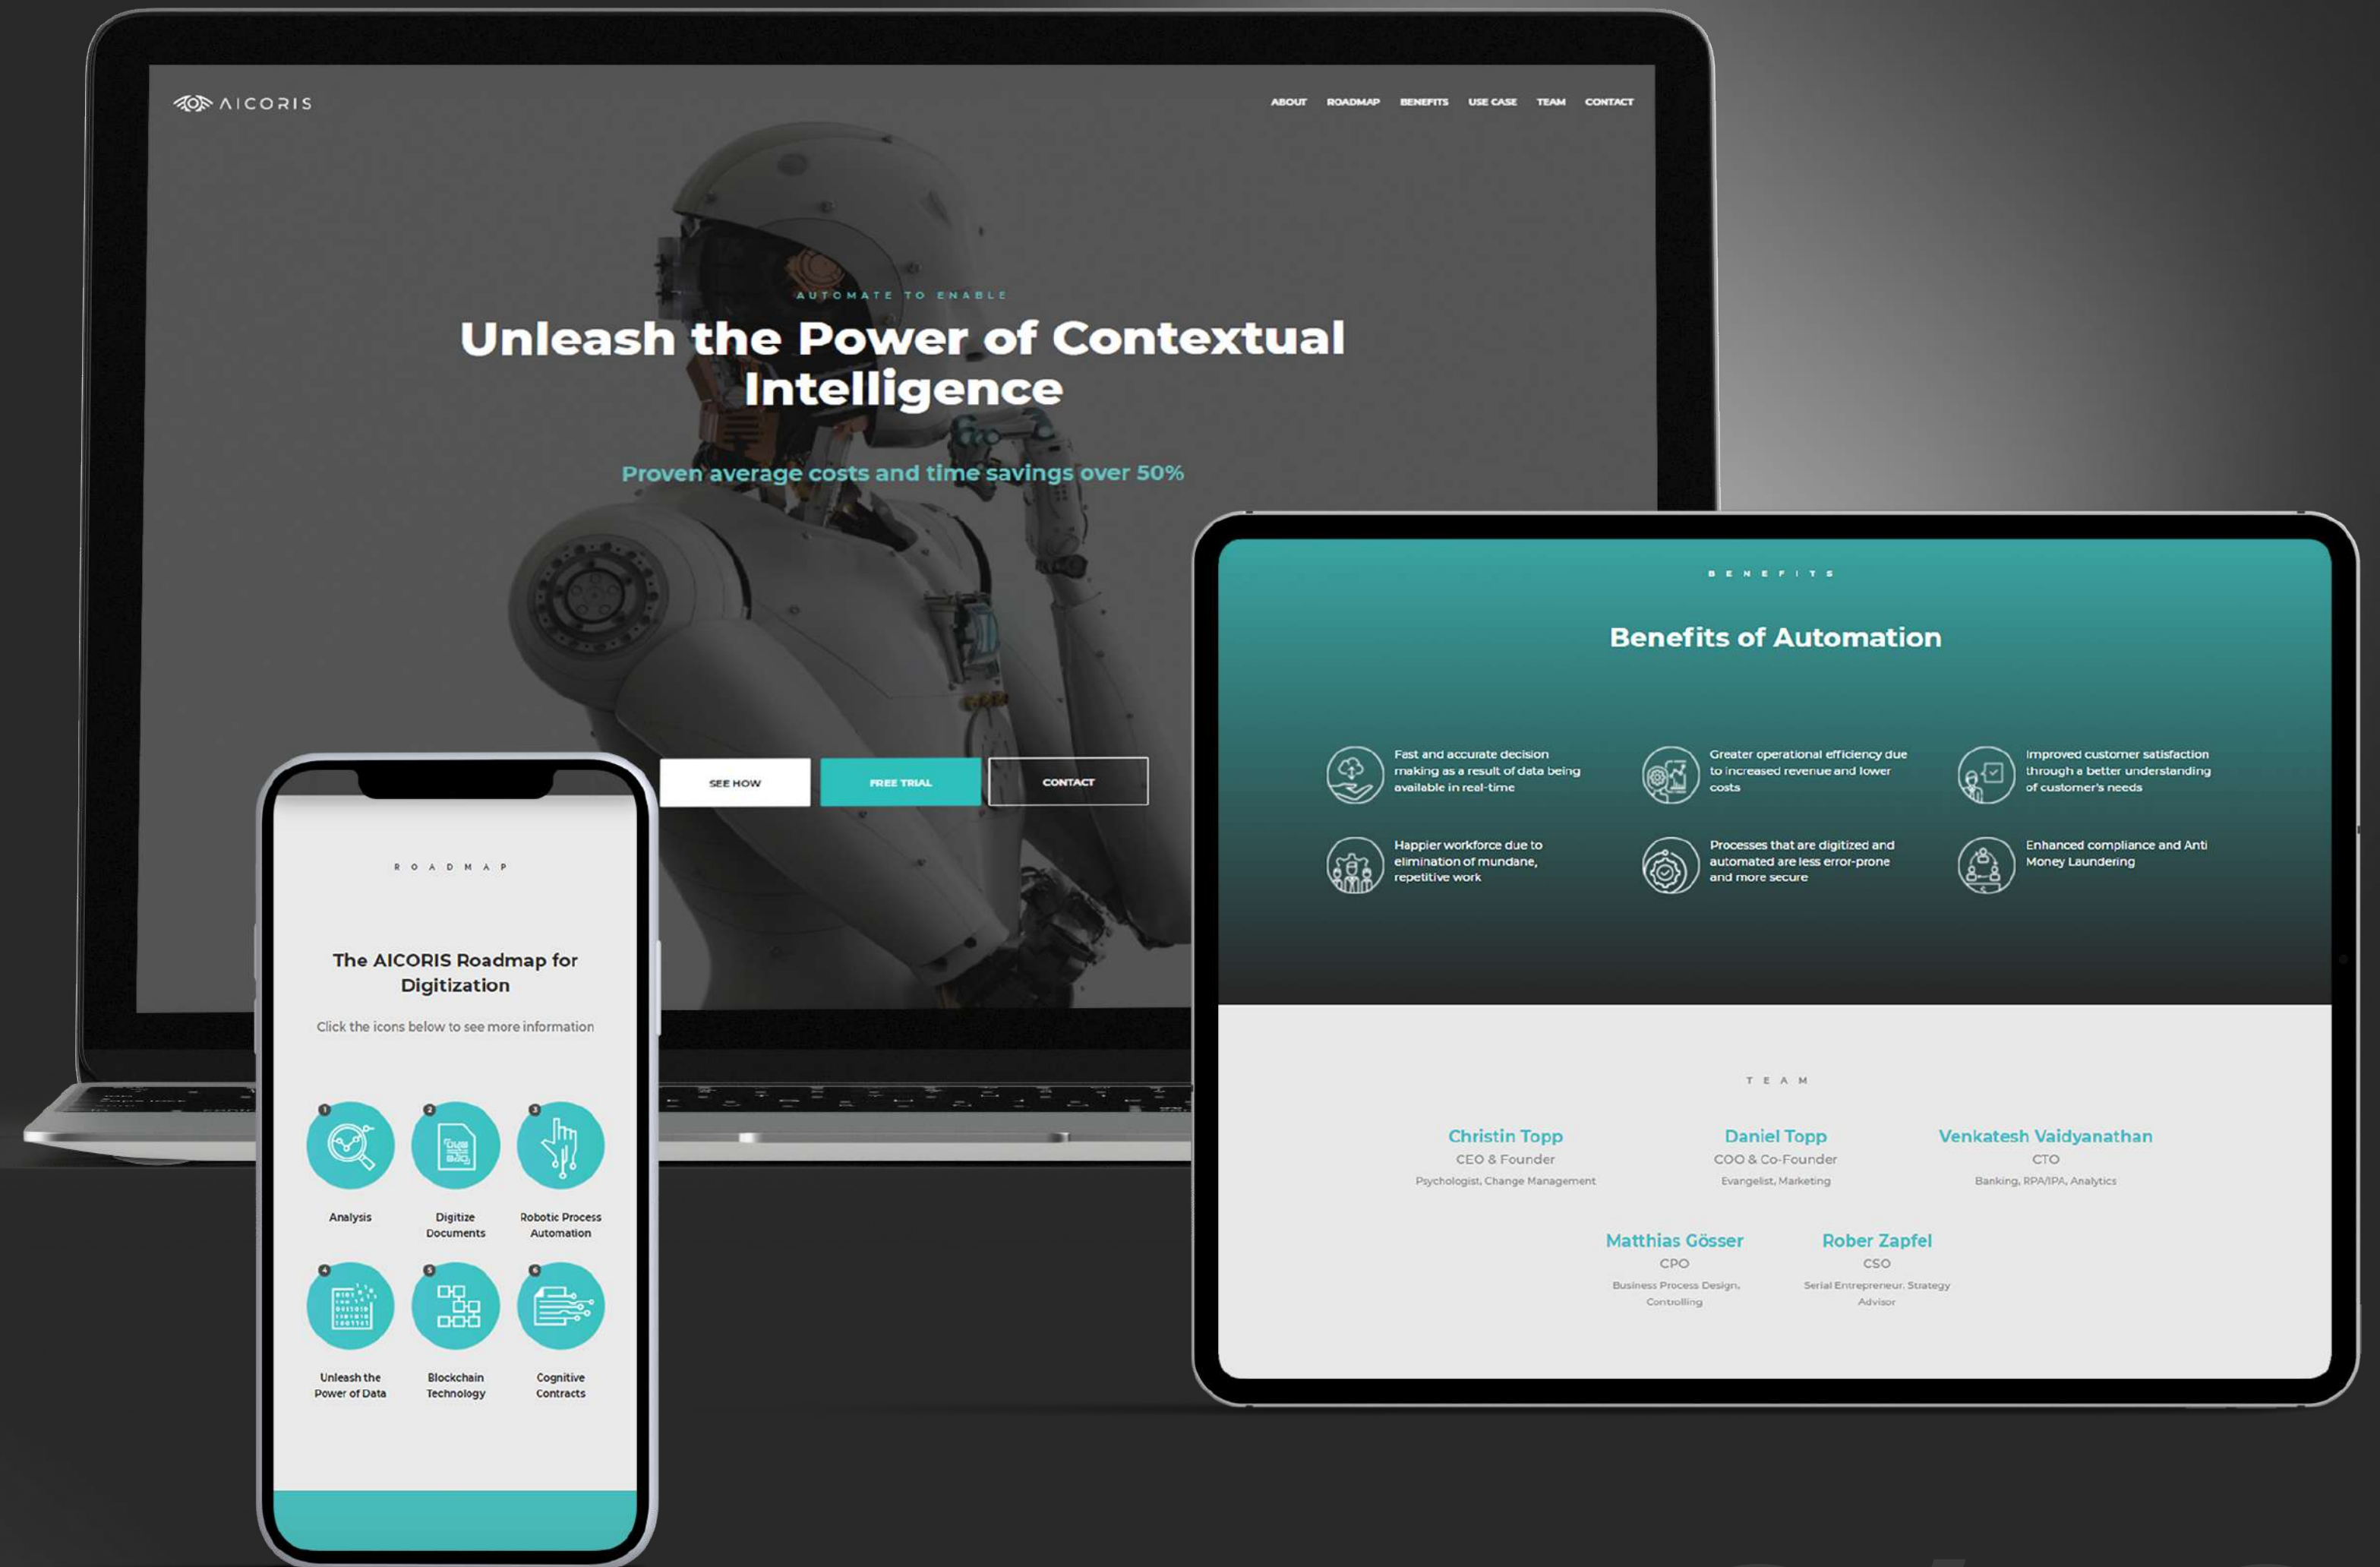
AICORIS

ABOUT ROADMAP BENEFITS USE CASE TEAM CONTACT

AUTOMATE TO ENABLE

Unleash the Power of Contextual Intelligence

Proven average costs and time savings over 50%

SEE HOW FREE TRIAL CONTACT

ROADMAP

The AICORIS Roadmap for Digitization

Click the icons below to see more information

1 Analysis
2 Digitize Documents
3 Robotic Process Automation
4 Unleash the Power of Data
5 Blockchain Technology
6 Cognitive Contracts

BENEFITS

Benefits of Automation

Fast and accurate decision making as a result of data being available in real-time

Greater operational efficiency due to increased revenue and lower costs

Improved customer satisfaction through a better understanding of customer's needs

Happier workforce due to elimination of mundane, repetitive work

Processes that are digitized and automated are less error-prone and more secure

Enhanced compliance and Anti Money Laundering

TEAM

Christin Topp
CEO & Founder
Psychologist, Change Management

Daniel Topp
COO & Co-Founder
Evangelist, Marketing

Venkatesh Vaidyanathan
CTO
Banking, RPA/IPA, Analytics

Matthias Gösser
CPO
Business Process Design, Controlling

Rober Zapfel
CSO
Serial Entrepreneur, Strategy Advisor